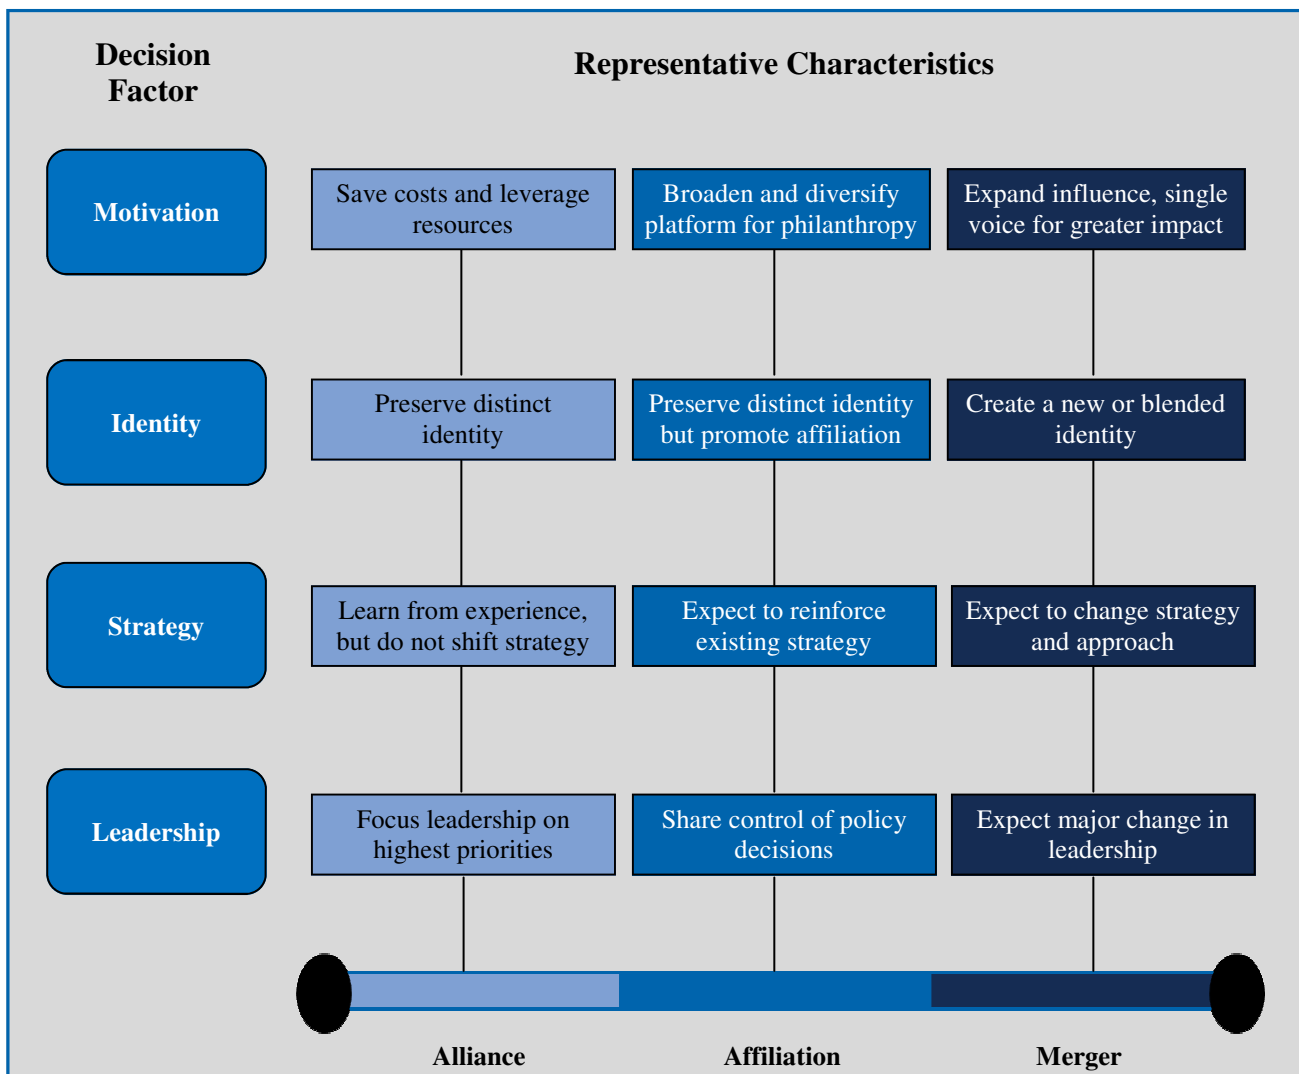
Decision Factor

Representative Characteristics

Motivation

Save costs and leverage resources

Broaden and diversify platform for philanthropy

Expand influence, single voice for greater impact

Identity

Preserve distinct identity

Preserve distinct identity but promote affiliation

Create a new or blended identity

Strategy

Learn from experience, but do not shift strategy

Expect to reinforce existing strategy

Expect to change strategy and approach

Leadership

Focus leadership on highest priorities

Share control of policy decisions

Expect major change in leadership

Alliance

Affiliation

Merger